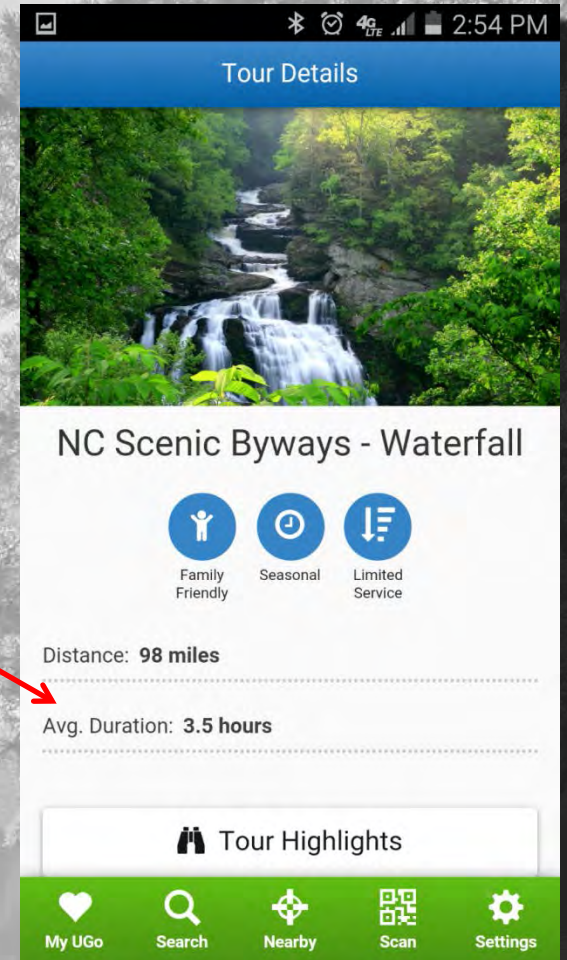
4G LTE 2:54 PM

Tour Details

NC Scenic Byways - Waterfall

Family Friendly

Seasonal

Limited Service

Distance: **98 miles**

Avg. Duration: **3.5 hours**

Tour Highlights

My UGo

Search

Nearby

Scan

Settings